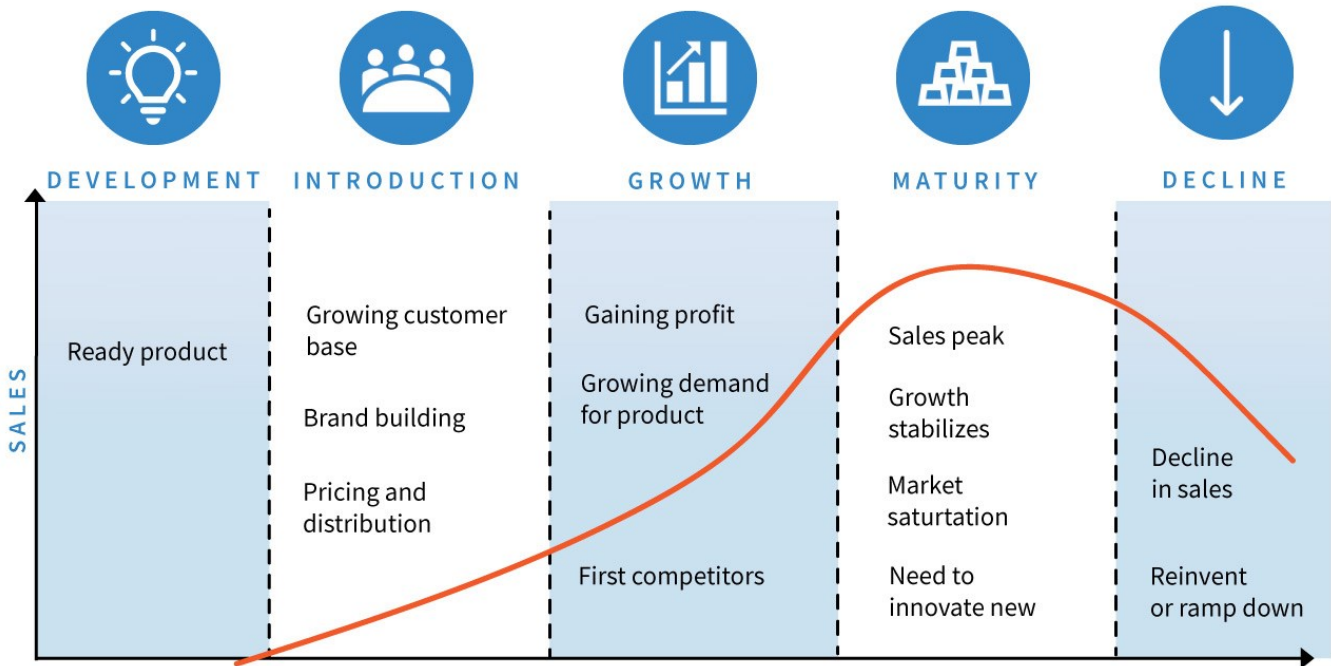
DEVELOPMENT INTRODUCTION GROWTH MATURITY DECLINE

SALES

Ready product

Growing customer base

Brand building

Pricing and distribution

Gaining profit

Growing demand for product

First competitors

Sales peak

Growth stabilizes

Market saturtation

Need to innovate new

Decline in sales

Reinvent or ramp down